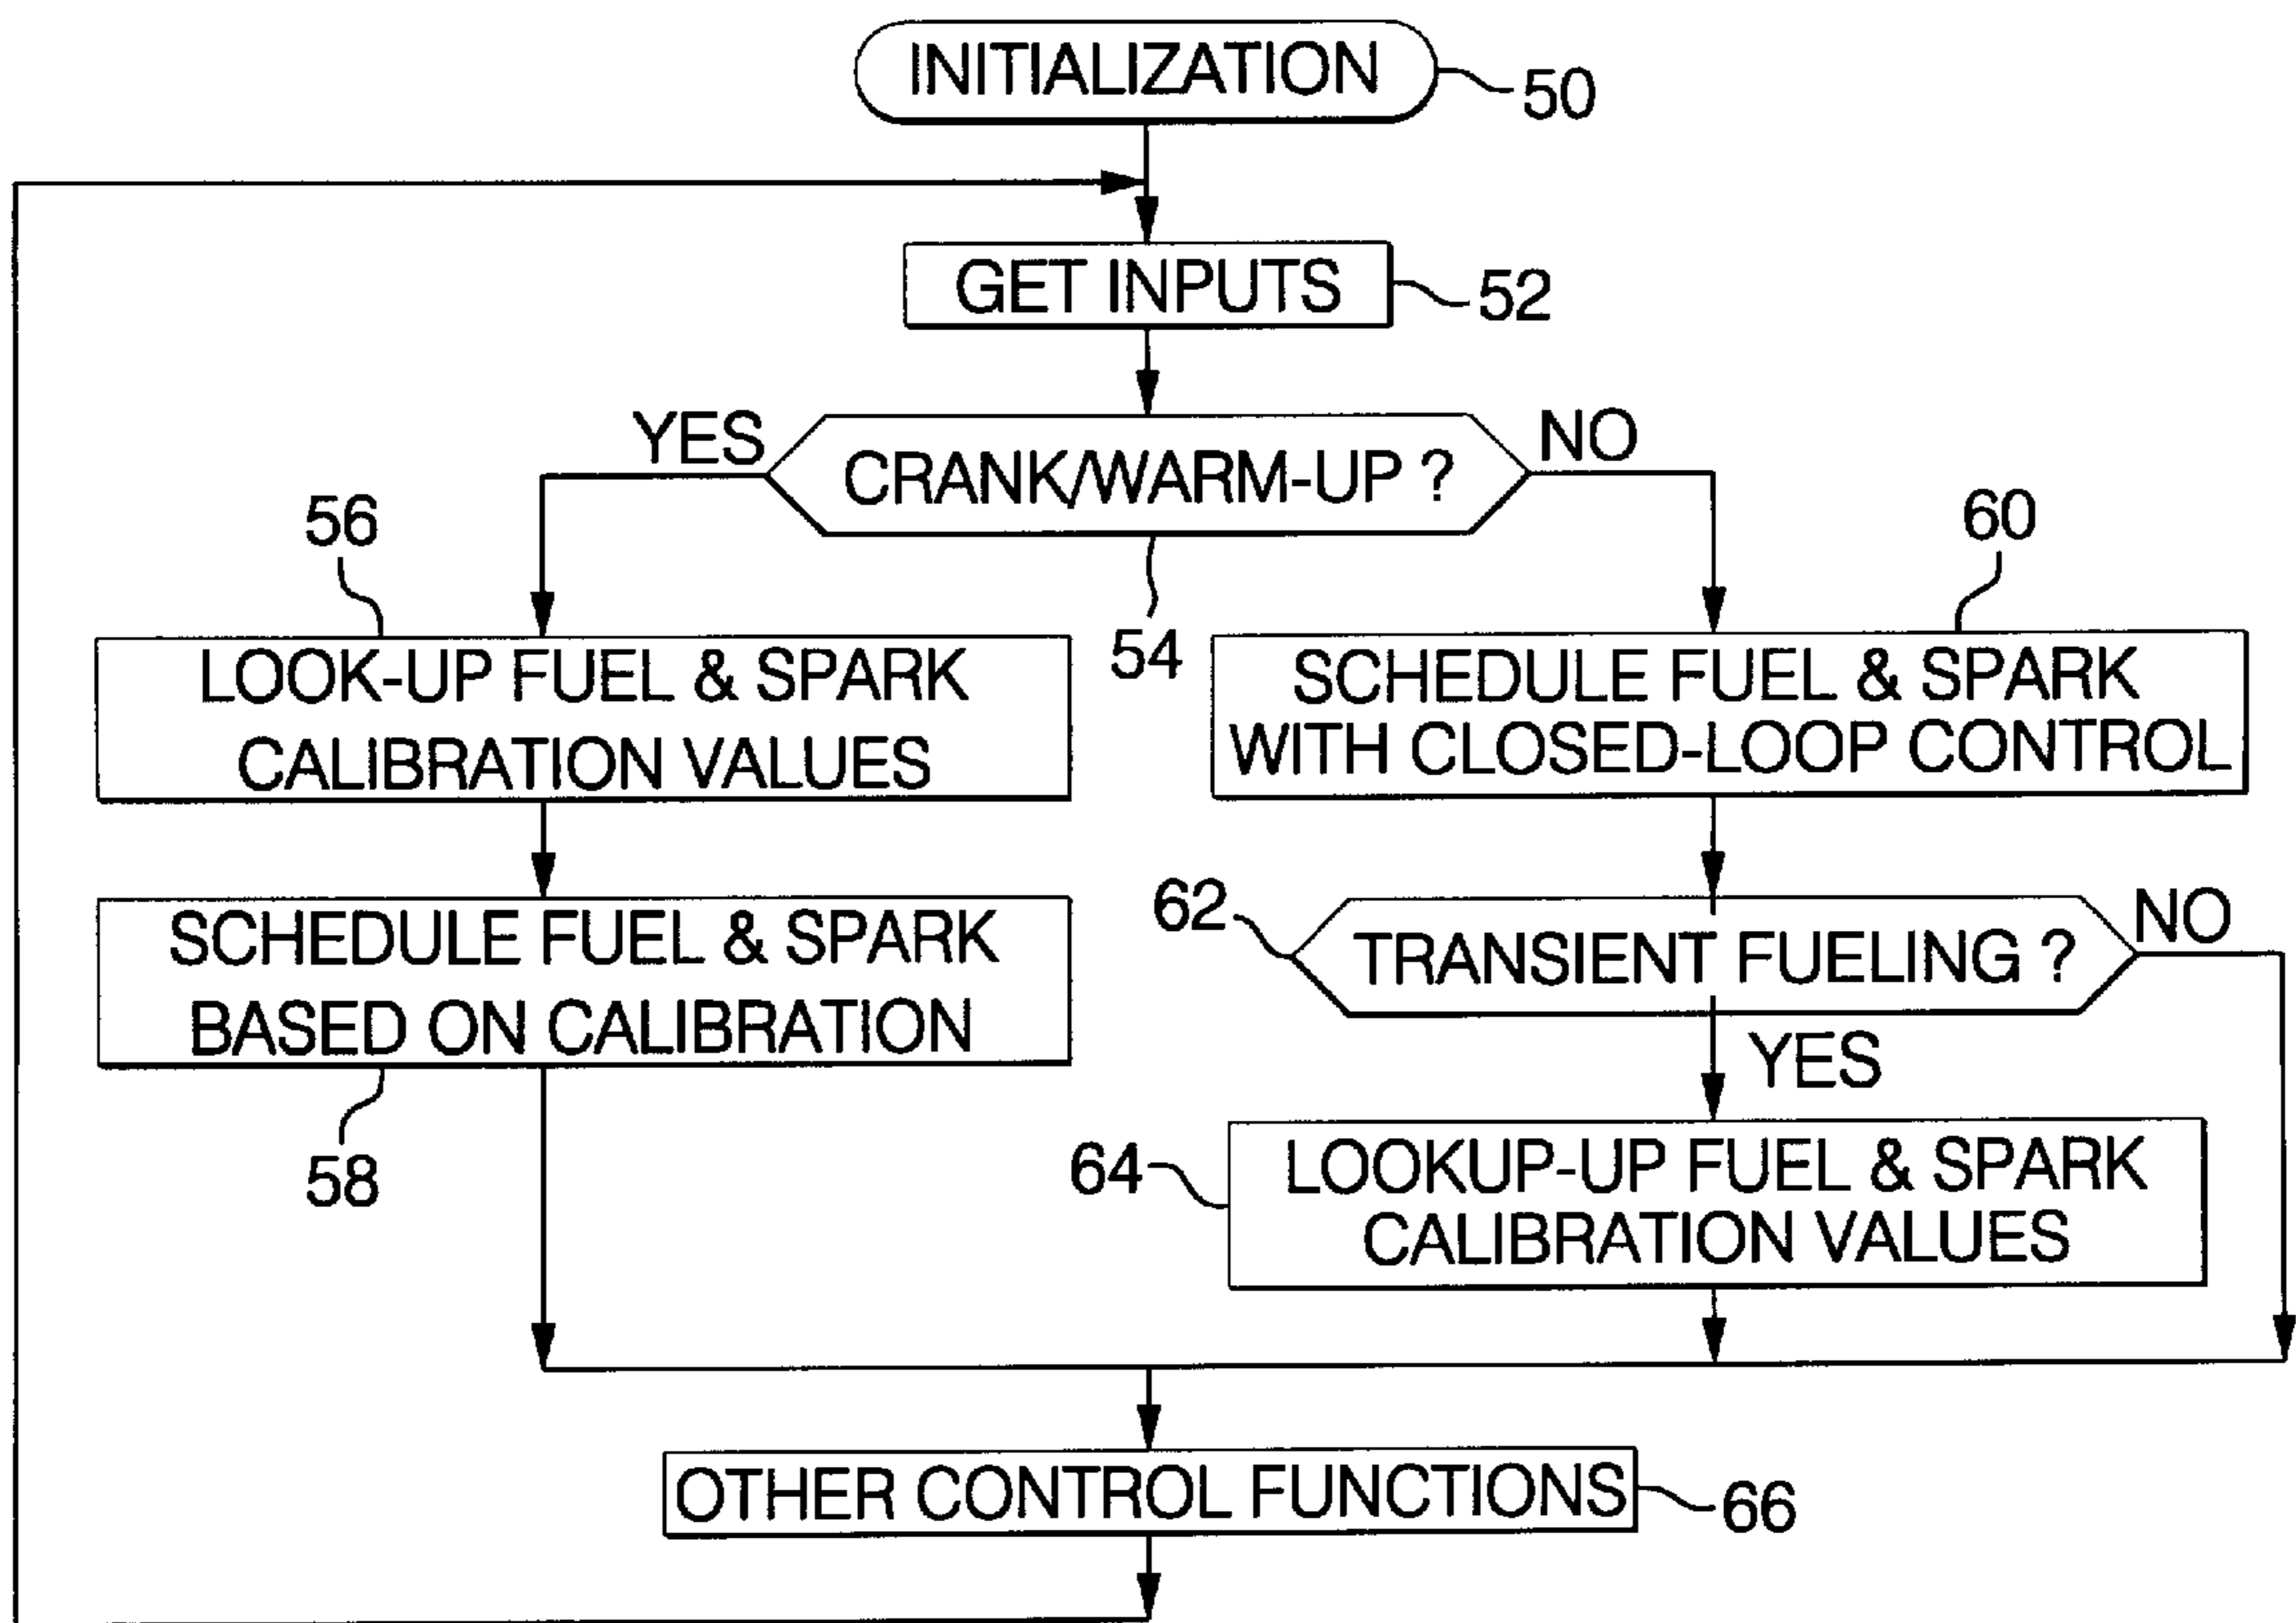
INITIALIZATION 50

GET INPUTS 52

YES CRANK/WARM-UP ? NO

54

56

LOOK-UP FUEL & SPARK CALIBRATION VALUES

60

SCHEDULE FUEL & SPARK WITH CLOSED-LOOP CONTROL

SCHEDULE FUEL & SPARK BASED ON CALIBRATION

58

62

TRANSIENT FUELING ? NO

YES

64

LOOKUP-UP FUEL & SPARK CALIBRATION VALUES

OTHER CONTROL FUNCTIONS 66